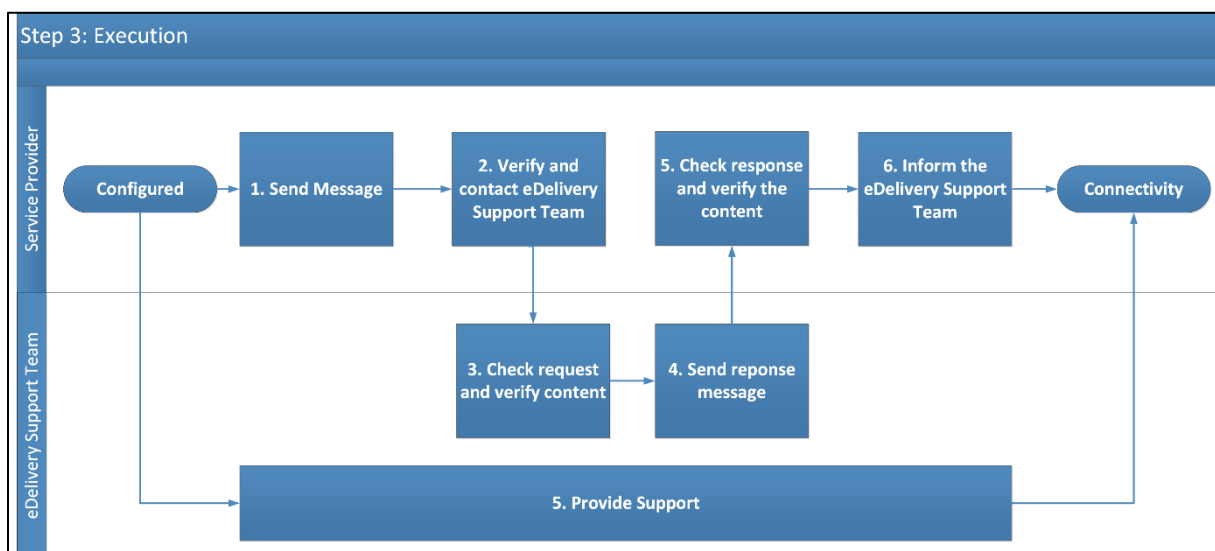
Step 3: Execution

Service Provider

Configured

1. Send Message

2. Verify and contact eDelivery Support Team

5. Check response and verify the content

6. Inform the eDelivery Support Team

Connectivity

eDelivery Support Team

3. Check request and verify content

4. Send reponse message

5. Provide Support